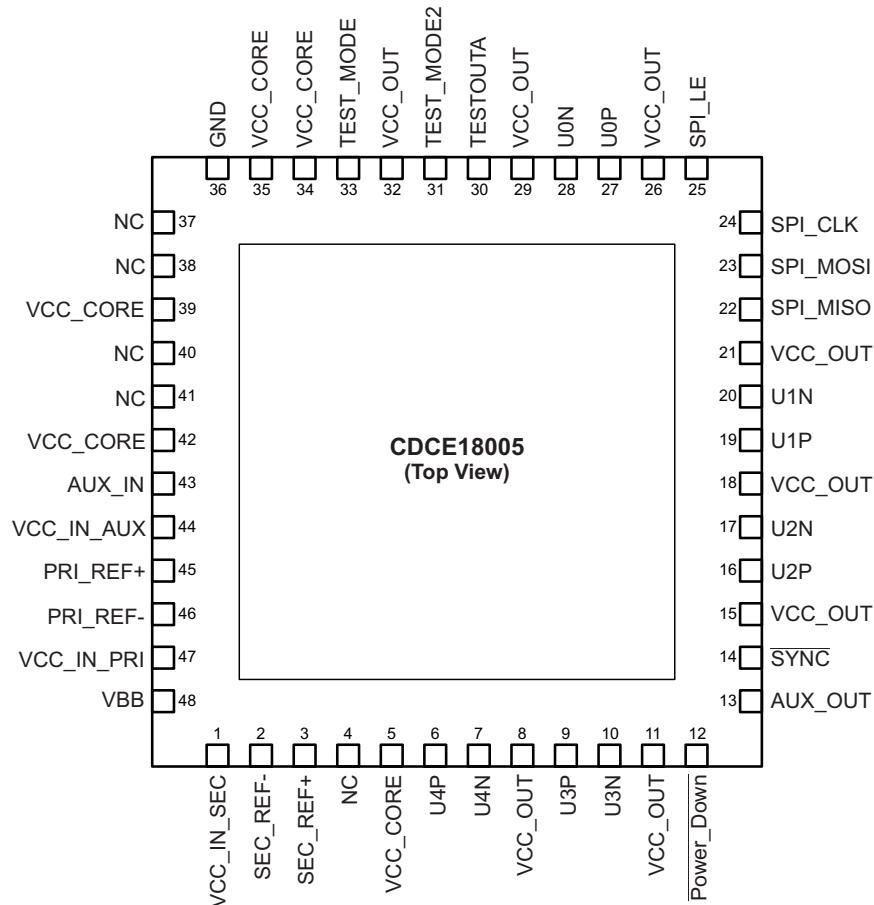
GND 36
VCC_CORE 35
VCC_CORE 34
TEST_MODE 33
VCC_OUT 32
TEST_MODE2 31
TESTOUTA 30
VCC_OUT 29
U0N 28
U0P 27
VCC_OUT 26
SPI_LE 25

NC 37
NC 38
VCC_CORE 39
NC 40
NC 41
VCC_CORE 42
AUX_IN 43
VCC_IN_AUX 44
PRI_REF+ 45
PRI_REF- 46
VCC_IN_PRI 47
VBB 48

CDCE18005
(Top View)

24 SPI_CLK
23 SPI_MOSI
22 SPI_MISO
21 VCC_OUT
20 U1N
19 U1P
18 VCC_OUT
17 U2N
16 U2P
15 VCC_OUT
14 $\overline{SYNC}$
13 AUX_OUT

1 VCC_IN_SEC
2 SEC_REF-
3 SEC_REF+
4 NC
5 VCC_CORE
6 U4P
7 U4N
8 VCC_OUT
9 U3P
10 U3N
11 VCC_OUT
12 $\overline{Power\_Down}$